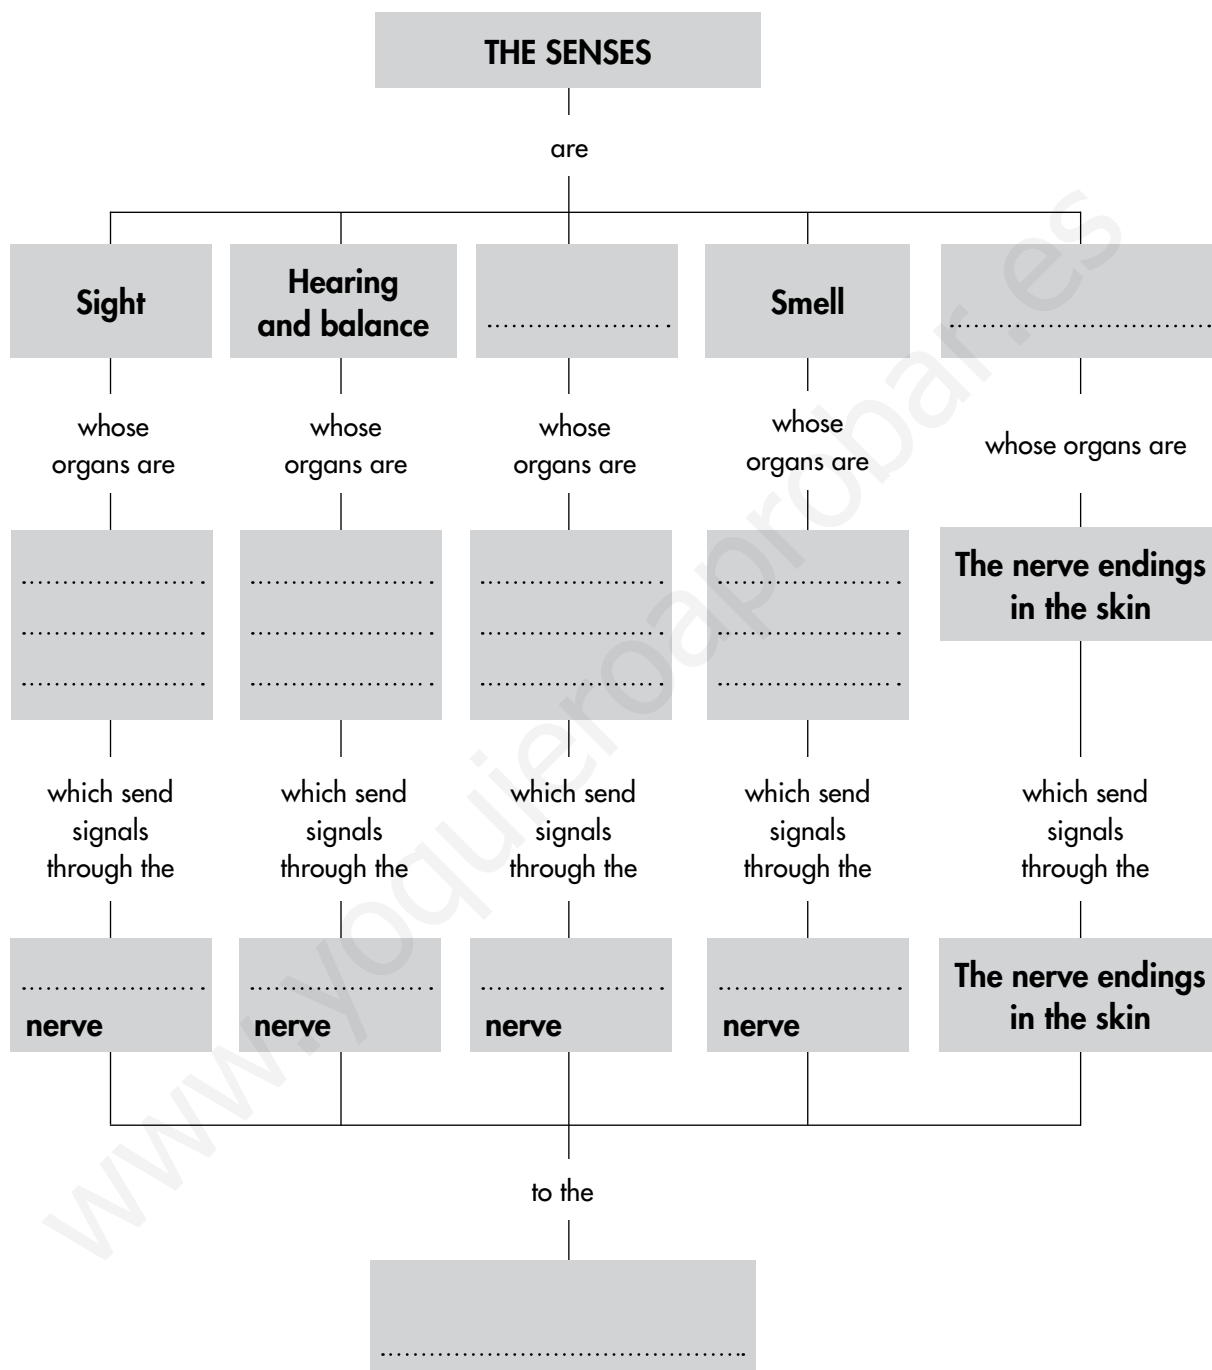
THE SENSES

are

Sight

Hearing and balance

....................

Smell

..............................

whose organs are

whose organs are

whose organs are

whose organs are

whose organs are

....................
....................
....................

....................
....................
....................

....................
....................
....................

....................
....................
....................

The nerve endings in the skin

which send signals through the

which send signals through the

which send signals through the

which send signals through the

which send signals through the

.................... nerve

.................... nerve

.................... nerve

.................... nerve

The nerve endings in the skin

to the

..........................................

www.yoquieroaprobar.es